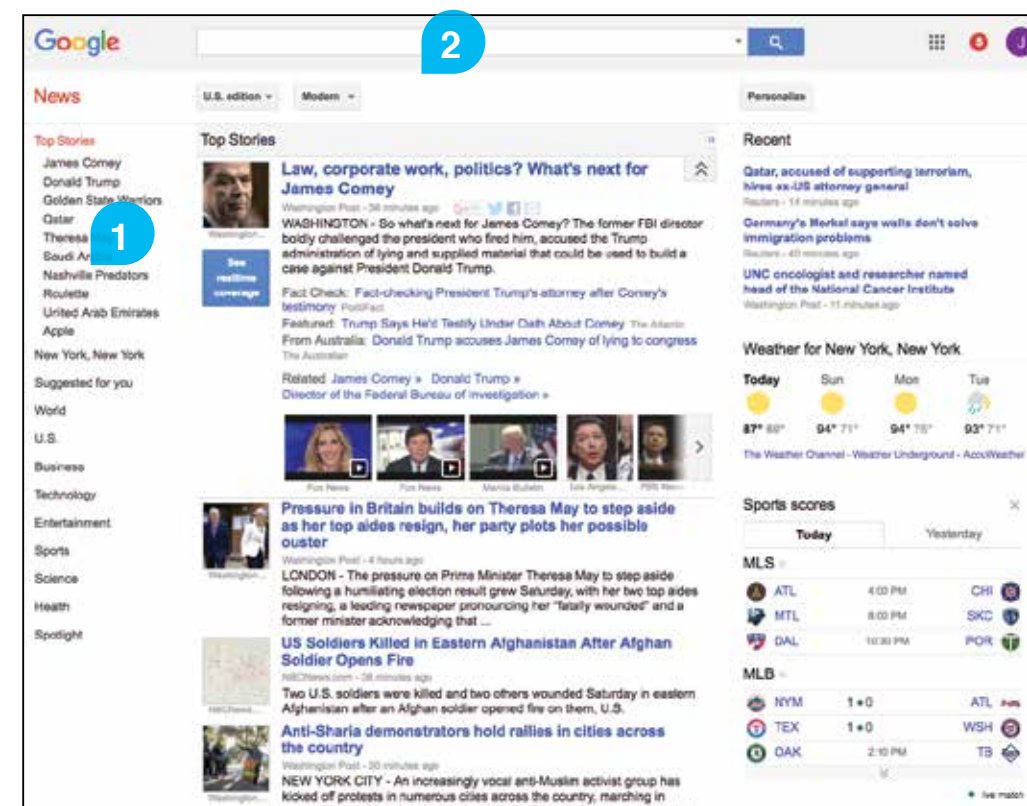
Google

2

News

U.S. edition ▾ Modern ▾

Personalize

Top Stories
James Comey
Donald Trump
Golden State Warriors
Qatar
Theresa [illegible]
Saudi A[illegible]
Nashville Predators
Roulette
United Arab Emirates
Apple
New York, New York
Suggested for you
World
U.S.
Business
Technology
Entertainment
Sports
Science
Health
Spotlight

1

Top Stories

Law, corporate work, politics? What's next for James Comey
Washington Post - 34 minutes ago
WASHINGTON - So what's next for James Comey? The former FBI director boldly challenged the president who fired him, accused the Trump administration of lying and supplied material that could be used to build a case against President Donald Trump.

See realtime coverage

Fact Check: Fact-checking President Trump's attorney after Comey's testimony PolitiFact
Featured: Trump Says He'd Testify Under Oath About Comey The Atlantic
From Australia: Donald Trump accuses James Comey of lying to congress The Australian

Related James Comey » Donald Trump » Director of the Federal Bureau of Investigation »

Fox News Fox News Manila Bulletin Los Angeles... PBS News...

Pressure in Britain builds on Theresa May to step aside as her top aides resign, her party plots her possible ouster
Washington Post - 4 hours ago
LONDON - The pressure on Prime Minister Theresa May to step aside following a humiliating election result grew Saturday, with her two top aides resigning, a leading newspaper pronouncing her "fatally wounded" and a former minister acknowledging that ...

US Soldiers Killed in Eastern Afghanistan After Afghan Soldier Opens Fire
NBCNews.com - 38 minutes ago
Two U.S. soldiers were killed and two others wounded Saturday in eastern Afghanistan after an Afghan soldier opened fire on them, U.S.

Anti-Sharia demonstrators hold rallies in cities across the country
Washington Post - 30 minutes ago
NEW YORK CITY - An increasingly vocal anti-Muslim activist group has kicked off protests in numerous cities across the country, marching in

Recent

Qatar, accused of supporting terrorism, hires ex-US attorney general
Reuters - 14 minutes ago

Germany's Merkel says walls don't solve immigration problems
Reuters - 40 minutes ago

UNC oncologist and researcher named head of the National Cancer Institute
Washington Post - 11 minutes ago

Weather for New York, New York

| Today | Sun | Mon | Tue |
|---|---|---|---|
| 87° 68° | 94° 71° | 94° 75° | 93° 71° |

The Weather Channel - Weather Underground - AccuWeather

Sports scores

Today Yesterday

MLS

| ATL | 4:00 PM | CHI |
|---|---|---|
| MTL | 8:00 PM | SKC |
| DAL | 10:30 PM | POR |

MLB

| NYM | 1 • 0 | ATL |
|---|---|---|
| TEX | 1 • 0 | WSH |
| OAK | 2:10 PM | TB |

• live match